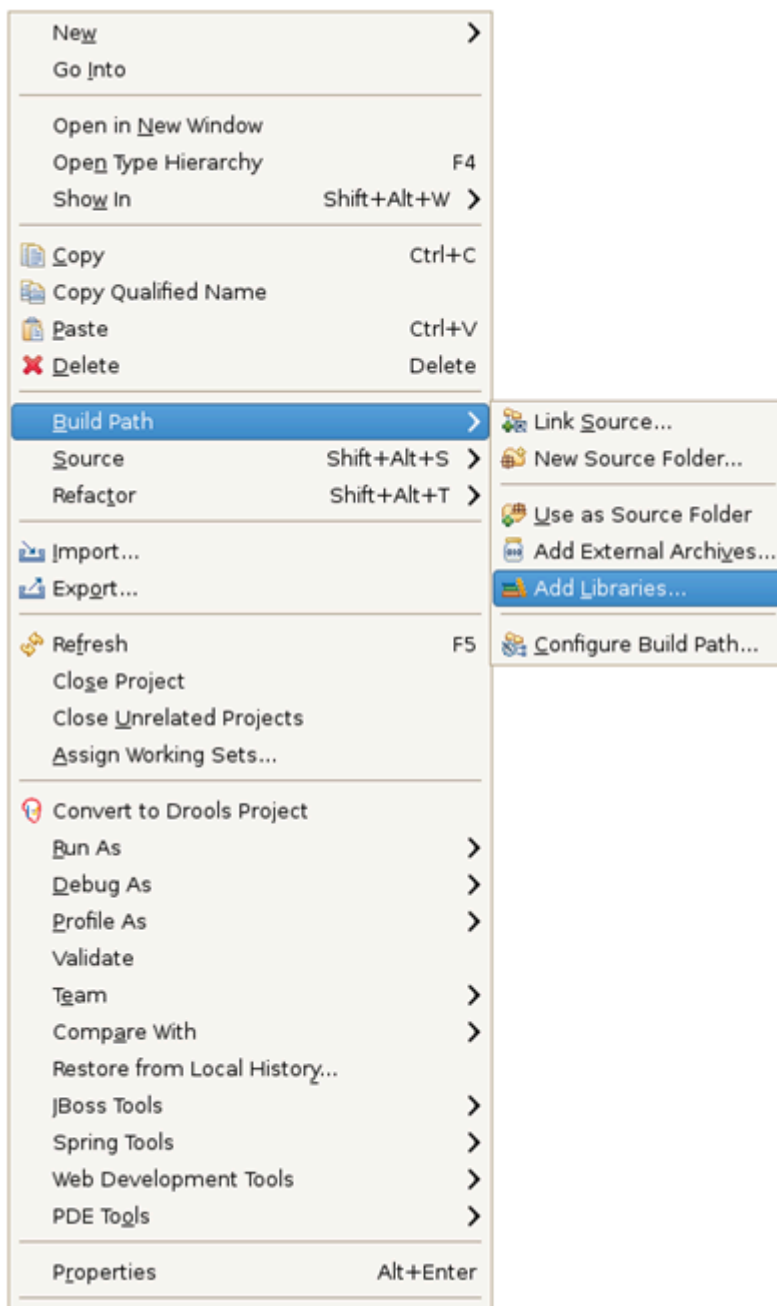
New
Go Into

Open in New Window
Open Type Hierarchy F4
Show In Shift+Alt+W

Copy Ctrl+C
Copy Qualified Name
Paste Ctrl+V
Delete Delete

Build Path
Source Shift+Alt+S
Refactor Shift+Alt+T

Import...
Export...

Refresh F5
Close Project
Close Unrelated Projects
Assign Working Sets...

Convert to Drools Project
Run As
Debug As
Profile As
Validate
Team
Compare With
Restore from Local History...
JBoss Tools
Spring Tools
Web Development Tools
PDE Tools

Properties Alt+Enter

Link Source...
New Source Folder...

Use as Source Folder
Add External Archives...
Add Libraries...

Configure Build Path...